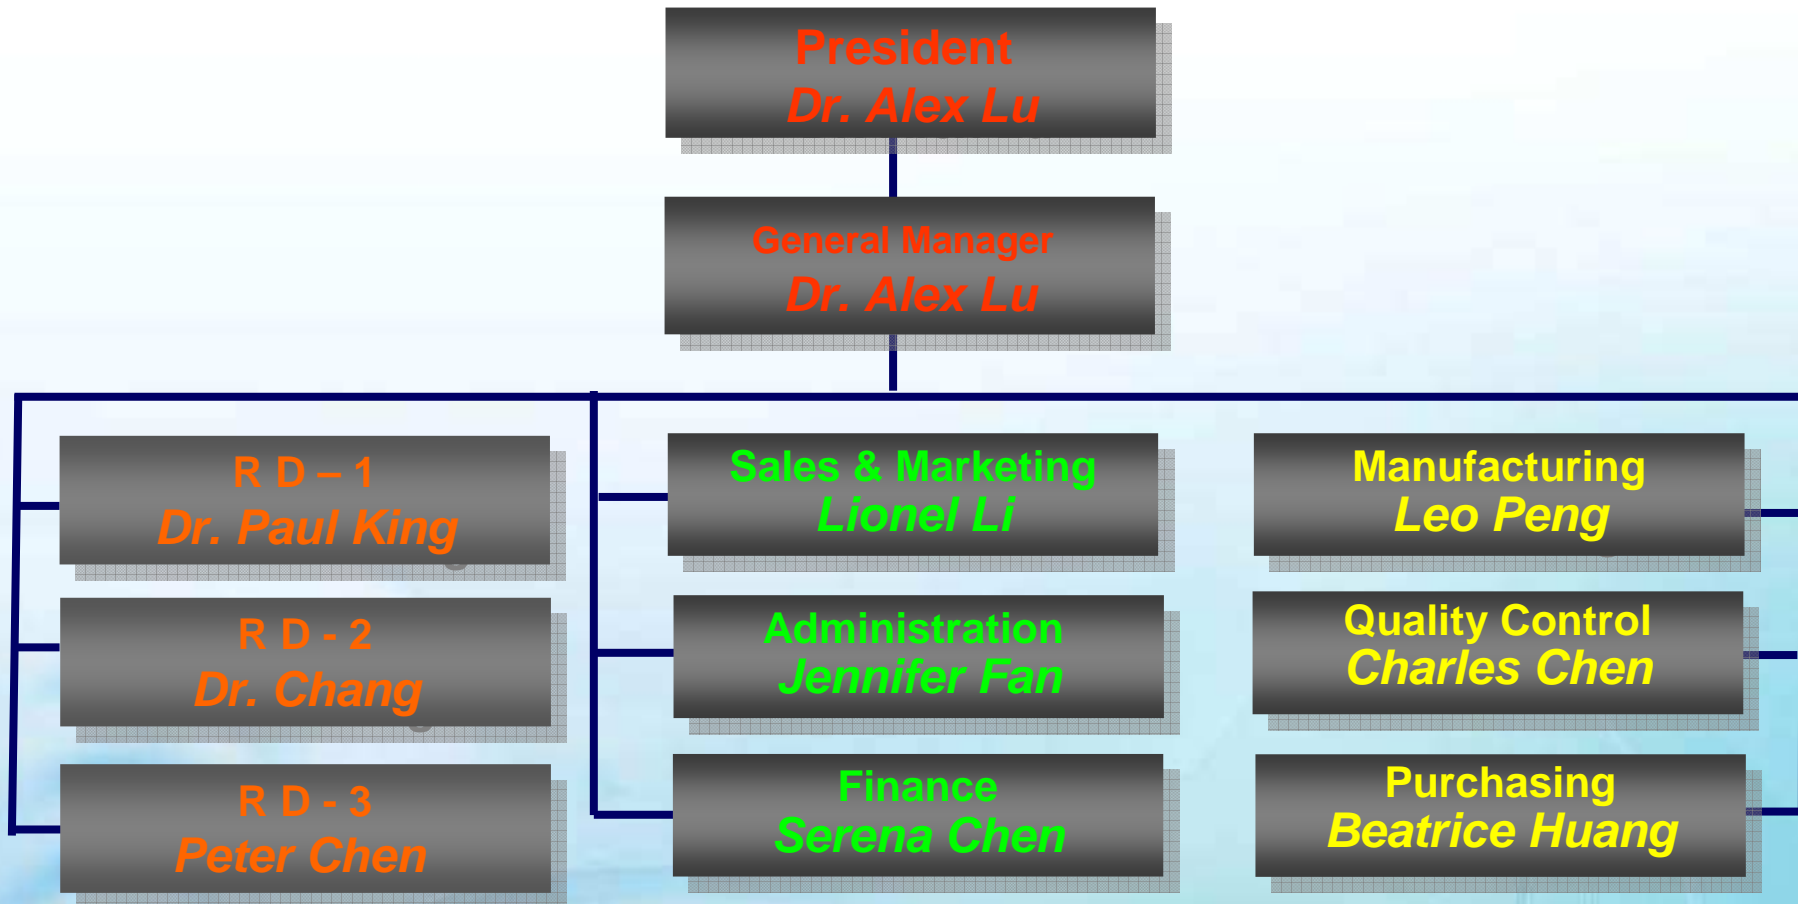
President
Dr. Alex Lu

General Manager
Dr. Alex Lu

R D – 1
Dr. Paul King

R D - 2
Dr. Chang

R D - 3
Peter Chen

Sales & Marketing
Lionel Li

Administration
Jennifer Fan

Finance
Serena Chen

Manufacturing
Leo Peng

Quality Control
Charles Chen

Purchasing
Beatrice Huang